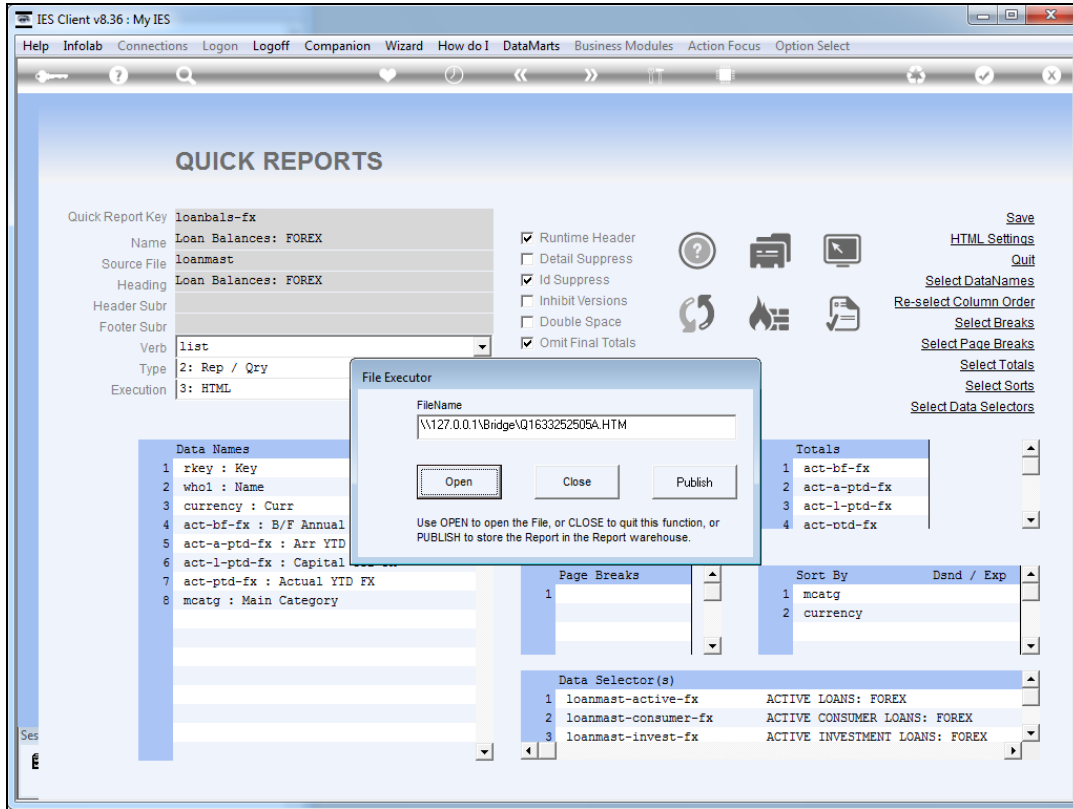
IES Client v8.36 : My IES

Help Infolab Connections Logon Logoff Companion Wizard How do I DataMarts Business Modules Action Focus Option Select

QUICK REPORTS

Quick Report Key loanbals-fx
Name Loan Balances: FOREX
Source File loanmast
Heading Loan Balances: FOREX
Header Subr
Footer Subr
Verb list
Type 2: Rep / Qry
Execution 3: HTML

Runtime Header
Detail Suppress
Id Suppress
Inhibit Versions
Double Space
Omit Final Totals

Save
HTML Settings
Quit
Select DataNames
Re-select Column Order
Select Breaks
Select Page Breaks
Select Totals
Select Sorts
Select Data Selectors

File Executor
FileName
\\127.0.0.1\Bridge\Q1633252505A.HTM
Open Close Publish
Use OPEN to open the File, or CLOSE to quit this function, or PUBLISH to store the Report in the Report warehouse.

| | Data Names |
|---|---|
| 1 | rkey : Key |
| 2 | who1 : Name |
| 3 | currency : Curr |
| 4 | act-bf-fx : B/F Annual |
| 5 | act-a-ptd-fx : Arr YTD |
| 6 | act-l-ptd-fx : Capital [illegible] |
| 7 | act-ptd-fx : Actual YTD FX |
| 8 | mcatg : Main Category |

| | Totals |
|---|---|
| 1 | act-bf-fx |
| 2 | act-a-ptd-fx |
| 3 | act-l-ptd-fx |
| 4 | act-ptd-fx |

| | Page Breaks |
|---|---|
| 1 | |

| | Sort By | Dsnd / Exp |
|---|---|---|
| 1 | mcatg | |
| 2 | currency | |

| | Data Selector(s) | |
|---|---|---|
| 1 | loanmast-active-fx | ACTIVE LOANS: FOREX |
| 2 | loanmast-consumer-fx | ACTIVE CONSUMER LOANS: FOREX |
| 3 | loanmast-invest-fx | ACTIVE INVESTMENT LOANS: FOREX |

Ses